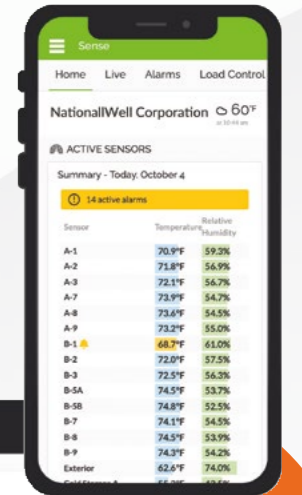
Sense

Home Live Alarms Load Control

NationalWell Corporation 60°F
at 10:44 am

ACTIVE SENSORS

Summary - Today, October 4

14 active alarms

| Sensor | Temperature | Relative Humidity |
|---|---|---|
| A-1 | 70.9°F | 59.3% |
| A-2 | 71.8°F | 56.9% |
| A-3 | 72.1°F | 56.7% |
| A-7 | 73.9°F | 54.7% |
| A-8 | 73.6°F | 54.5% |
| A-9 | 73.2°F | 55.0% |
| B-1 | 68.7°F | 61.0% |
| B-2 | 72.0°F | 57.5% |
| B-3 | 72.5°F | 56.3% |
| B-5A | 74.5°F | 53.7% |
| B-5B | 74.8°F | 52.5% |
| B-7 | 74.1°F | 54.5% |
| B-8 | 74.5°F | 53.9% |
| B-9 | 74.3°F | 54.2% |
| Exterior | 62.6°F | 74.0% |
| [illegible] | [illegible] | |